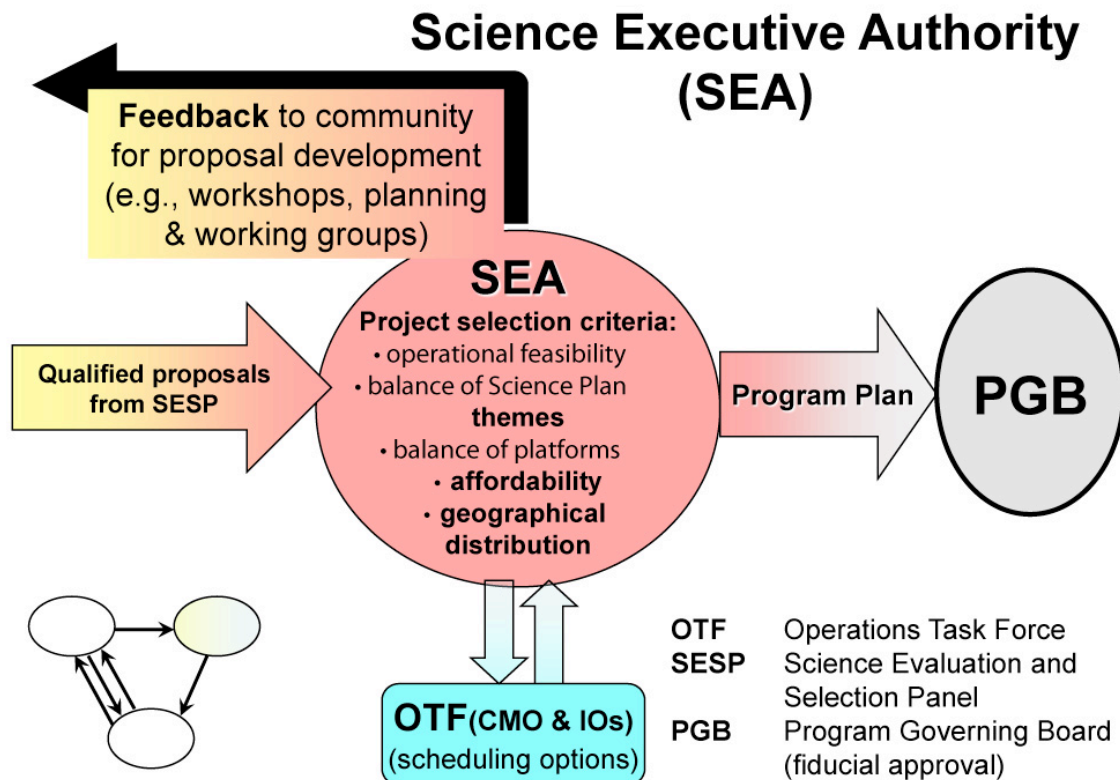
Science Executive Authority (SEA)

Feedback to community for proposal development (e.g., workshops, planning & working groups)

Qualified proposals from SESP

SEA

Project selection criteria:
• operational feasibility
• balance of Science Plan themes
• balance of platforms
• affordability
• geographical distribution

Program Plan

PGB

OTF(CMO & IOs) (scheduling options)

| | |
|---|---|
| OTF | Operations Task Force |
| SESP | Science Evaluation and Selection Panel |
| PGB | Program Governing Board (fiducial approval) |